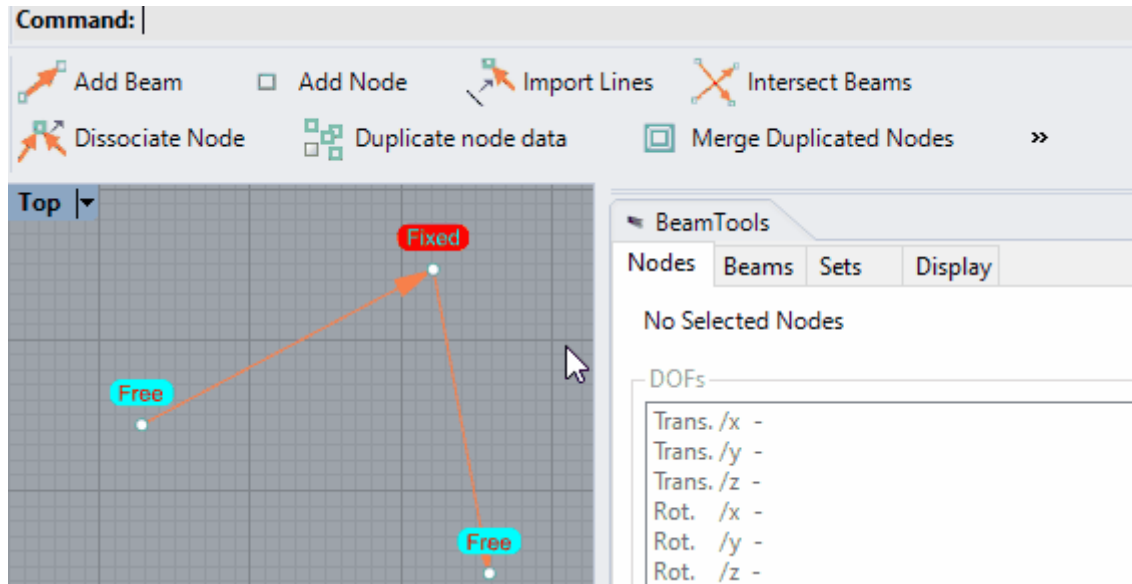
Command:

Add Beam
Add Node
Import Lines
Intersect Beams
Dissociate Node
Duplicate node data
Merge Duplicated Nodes
»

Top

Fixed
Free
Free

BeamTools
Nodes
Beams
Sets
Display

No Selected Nodes

DOFs
Trans. /x -
Trans. /y -
Trans. /z -
Rot. /x -
Rot. /y -
Rot. /z -